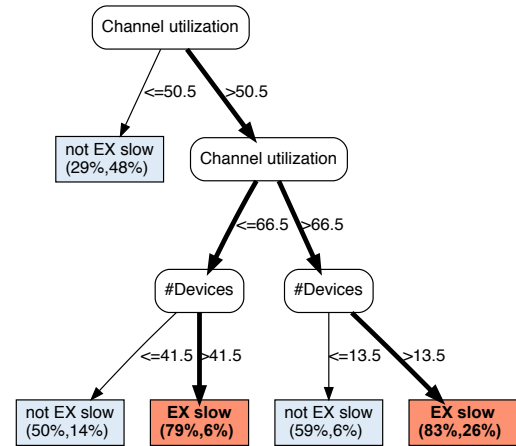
Channel utilization

<=50.5 >50.5

not EX slow (29%,48%)

Channel utilization

<=66.5 >66.5

#Devices

#Devices

<=41.5 >41.5

<=13.5 >13.5

not EX slow (50%,14%)

EX slow (79%,6%)

not EX slow (59%,6%)

EX slow (83%,26%)